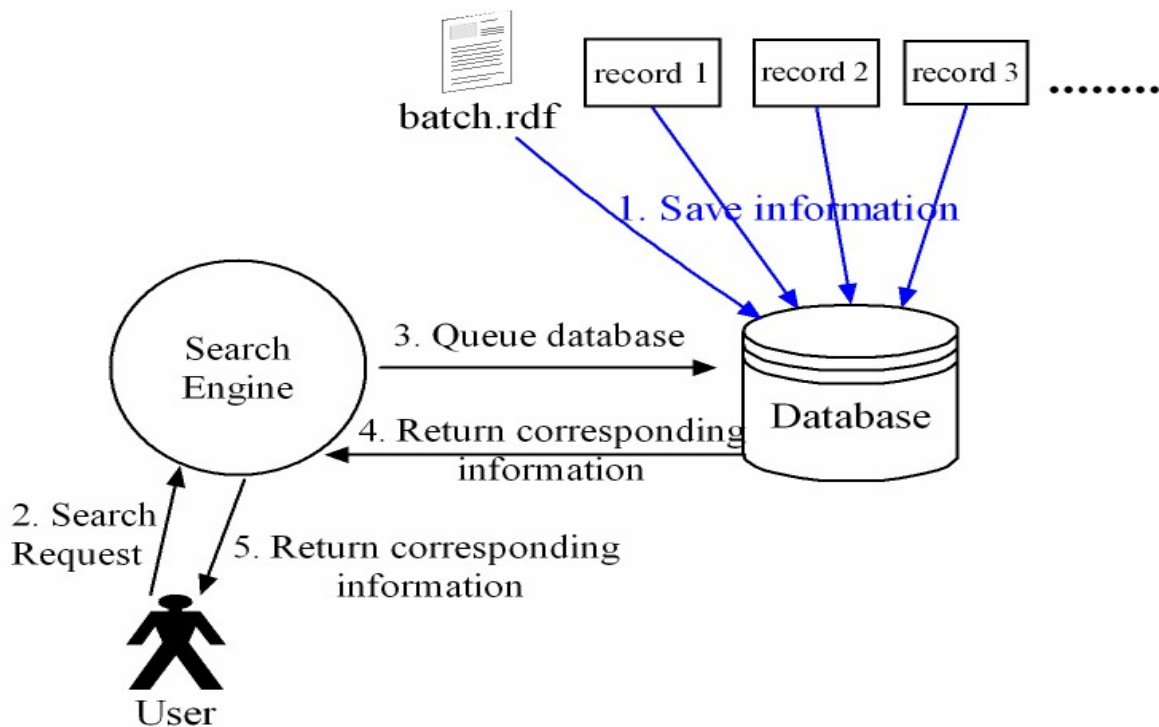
batch.rdf

record 1

record 2

record 3

.......

1. Save information

Search Engine

3. Queue database

Database

4. Return corresponding information

2. Search Request

5. Return corresponding information

User